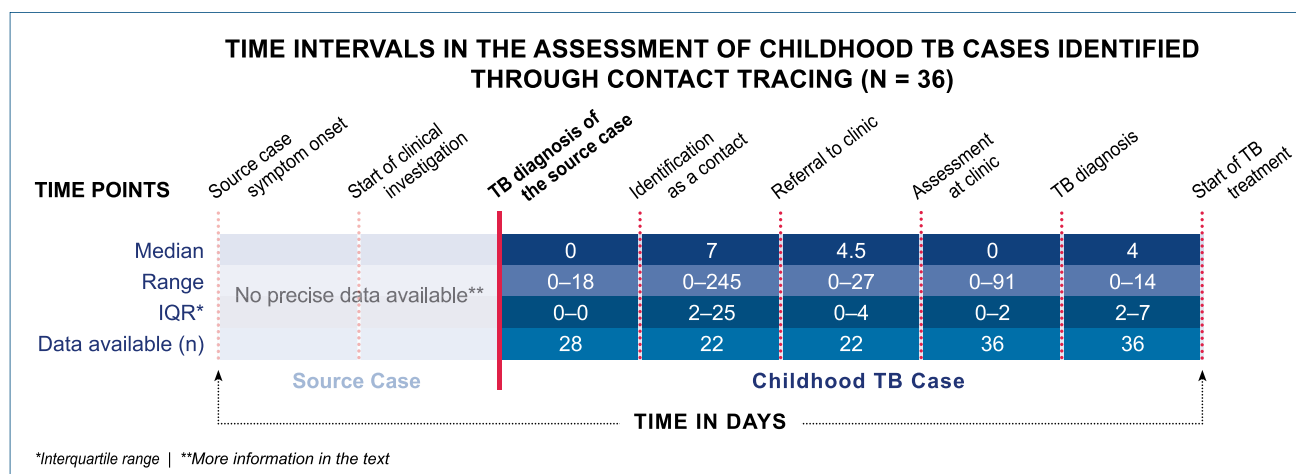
TIME INTERVALS IN THE ASSESSMENT OF CHILDHOOD TB CASES IDENTIFIED THROUGH CONTACT TRACING (N = 36)

TIME POINTS

Source case symptom onset

Start of clinical investigation

TB diagnosis of the source case

Identification as a contact

Referral to clinic

Assessment at clinic

TB diagnosis

Start of TB treatment

| | | | | | | | |
|---|---|---|---|---|---|---|---|
| Median | No precise data available** | | 0 | 7 | 4.5 | 0 | 4 |
| Range | | | 0–18 | 0–245 | 0–27 | 0–91 | 0–14 |
| IQR* | | | 0–0 | 2–25 | 0–4 | 0–2 | 2–7 |
| Data available (n) | | | 28 | 22 | 22 | 36 | 36 |

Source Case

Childhood TB Case

TIME IN DAYS

*Interquartile range | **More information in the text